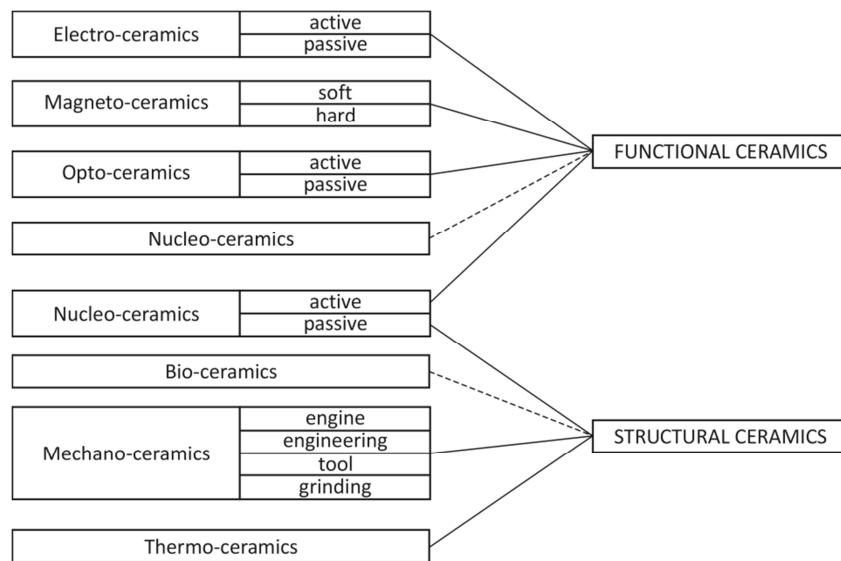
Electro-ceramics
active
passive

Magneto-ceramics
soft
hard

Opto-ceramics
active
passive

Nucleo-ceramics

Nucleo-ceramics
active
passive

Bio-ceramics

Mechano-ceramics
engine
engineering
tool
grinding

Thermo-ceramics

FUNCTIONAL CERAMICS

STRUCTURAL CERAMICS